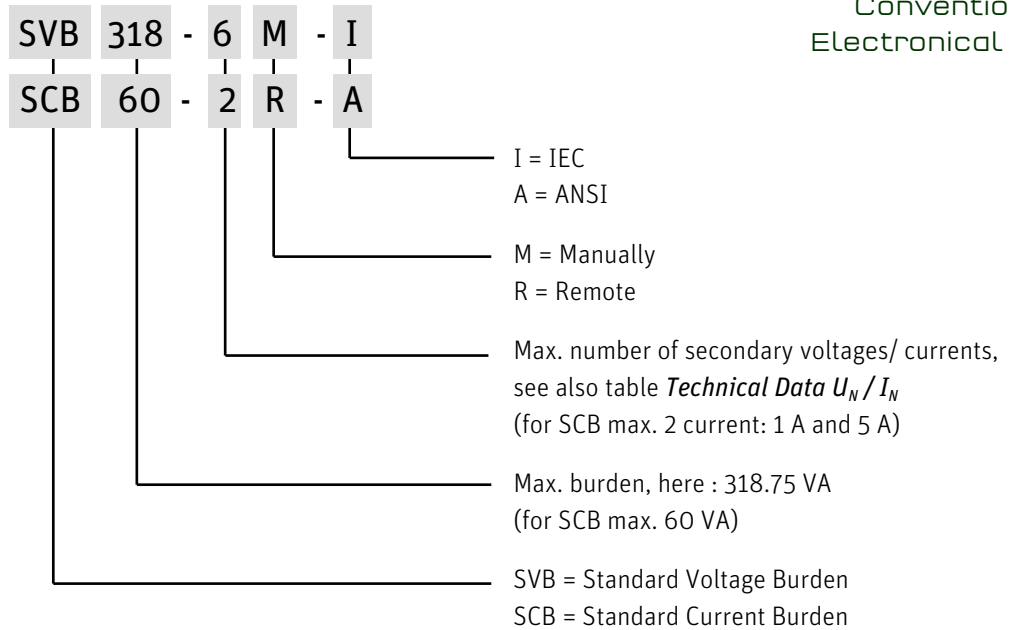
Conventio
Electronical

SVB 318 - 6 M - I
SCB 60 - 2 R - A

I = IEC
A = ANSI

M = Manually
R = Remote

Max. number of secondary voltages/ currents, see also table ***Technical Data $U_N$ / $I_N$***
(for SCB max. 2 current: 1 A and 5 A)

Max. burden, here : 318.75 VA
(for SCB max. 60 VA)

SVB = Standard Voltage Burden
SCB = Standard Current Burden